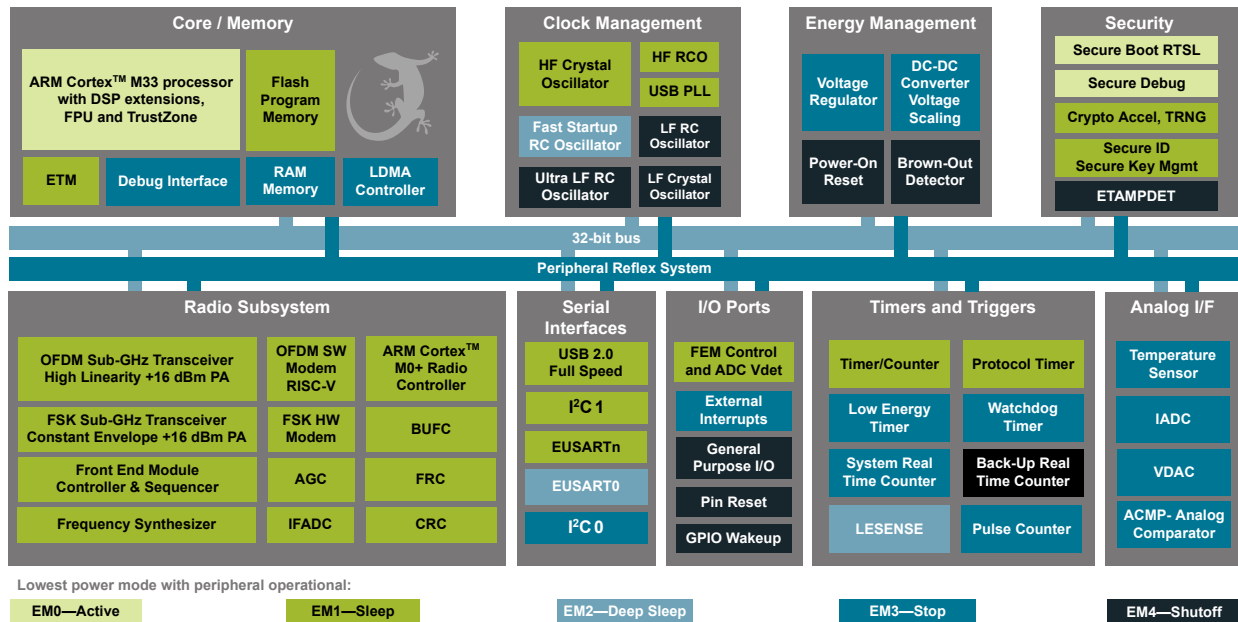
Core / Memory

ARM Cortex$^{TM}$ M33 processor with DSP extensions, FPU and TrustZone

Flash Program Memory

ETM

Debug Interface

RAM Memory

LDMA Controller

Clock Management

HF Crystal Oscillator

HF RCO

USB PLL

Fast Startup RC Oscillator

LF RC Oscillator

Ultra LF RC Oscillator

LF Crystal Oscillator

Energy Management

Voltage Regulator

DC-DC Converter Voltage Scaling

Power-On Reset

Brown-Out Detector

Security

Secure Boot RTSL

Secure Debug

Crypto Accel, TRNG

Secure ID Secure Key Mgmt

ETAMPDET

32-bit bus

Peripheral Reflex System

Radio Subsystem

OFDM Sub-GHz Transceiver High Linearity +16 dBm PA

OFDM SW Modem RISC-V

ARM Cortex$^{TM}$ M0+ Radio Controller

FSK Sub-GHz Transceiver Constant Envelope +16 dBm PA

FSK HW Modem

BUFC

Front End Module Controller & Sequencer

AGC

FRC

Frequency Synthesizer

IFADC

CRC

Serial Interfaces

USB 2.0 Full Speed

$I^2C$ 1

EUSARTn

EUSART0

$I^2C$ 0

I/O Ports

FEM Control and ADC Vdet

External Interrupts

General Purpose I/O

Pin Reset

GPIO Wakeup

Timers and Triggers

Timer/Counter

Protocol Timer

Low Energy Timer

Watchdog Timer

System Real Time Counter

Back-Up Real Time Counter

LESENSE

Pulse Counter

Analog I/F

Temperature Sensor

IADC

VDAC

ACMP- Analog Comparator

Lowest power mode with peripheral operational:

EM0—Active

EM1—Sleep

EM2—Deep Sleep

EM3—Stop

EM4—Shutoff